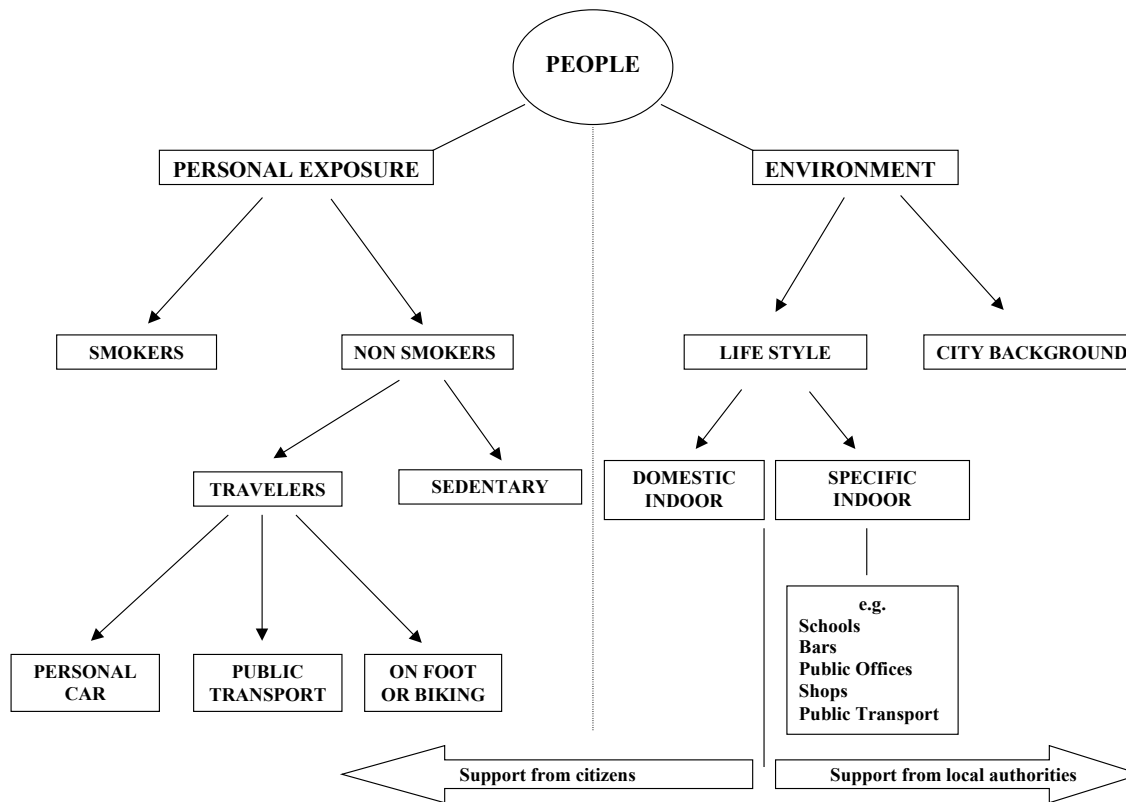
PEOPLE

PERSONAL EXPOSURE

ENVIRONMENT

SMOKERS

NON SMOKERS

LIFE STYLE

CITY BACKGROUND

TRAVELERS

SEDENTARY

DOMESTIC INDOOR

SPECIFIC INDOOR

e.g.
Schools
Bars
Public Offices
Shops
Public Transport

PERSONAL CAR

PUBLIC TRANSPORT

ON FOOT OR BIKING

Support from citizens

Support from local authorities